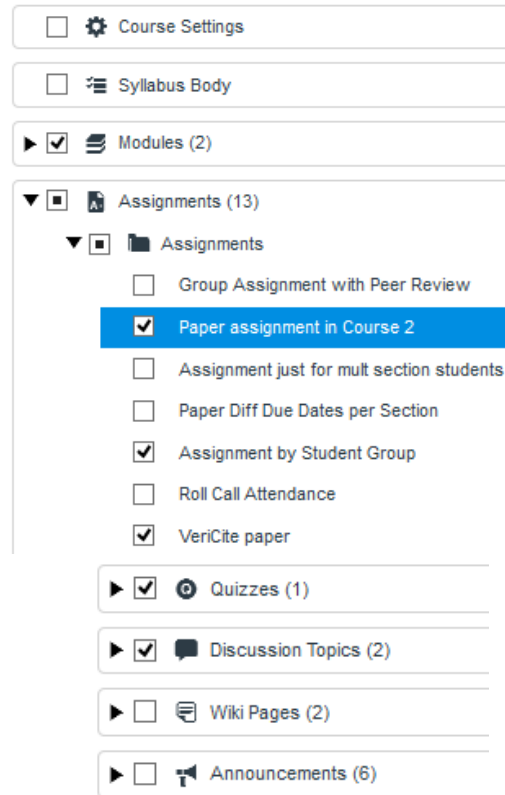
Course Settings

Syllabus Body

Modules (2)

Assignments (13)

Assignments

Group Assignment with Peer Review

Paper assignment in Course 2

Assignment just for mult section students

Paper Diff Due Dates per Section

Assignment by Student Group

Roll Call Attendance

VeriCite paper

Quizzes (1)

Discussion Topics (2)

Wiki Pages (2)

Announcements (6)